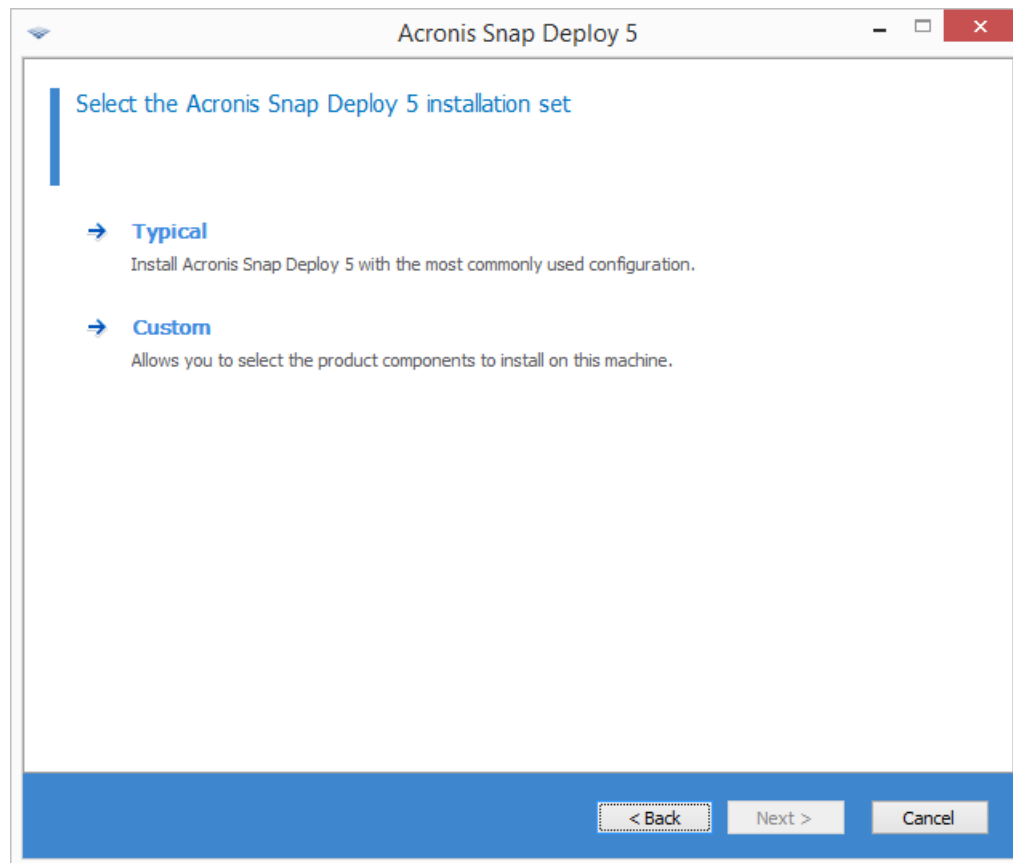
Acronis Snap Deploy 5

Select the Acronis Snap Deploy 5 installation set

Typical
Install Acronis Snap Deploy 5 with the most commonly used configuration.

Custom
Allows you to select the product components to install on this machine.

< Back
Next >
Cancel